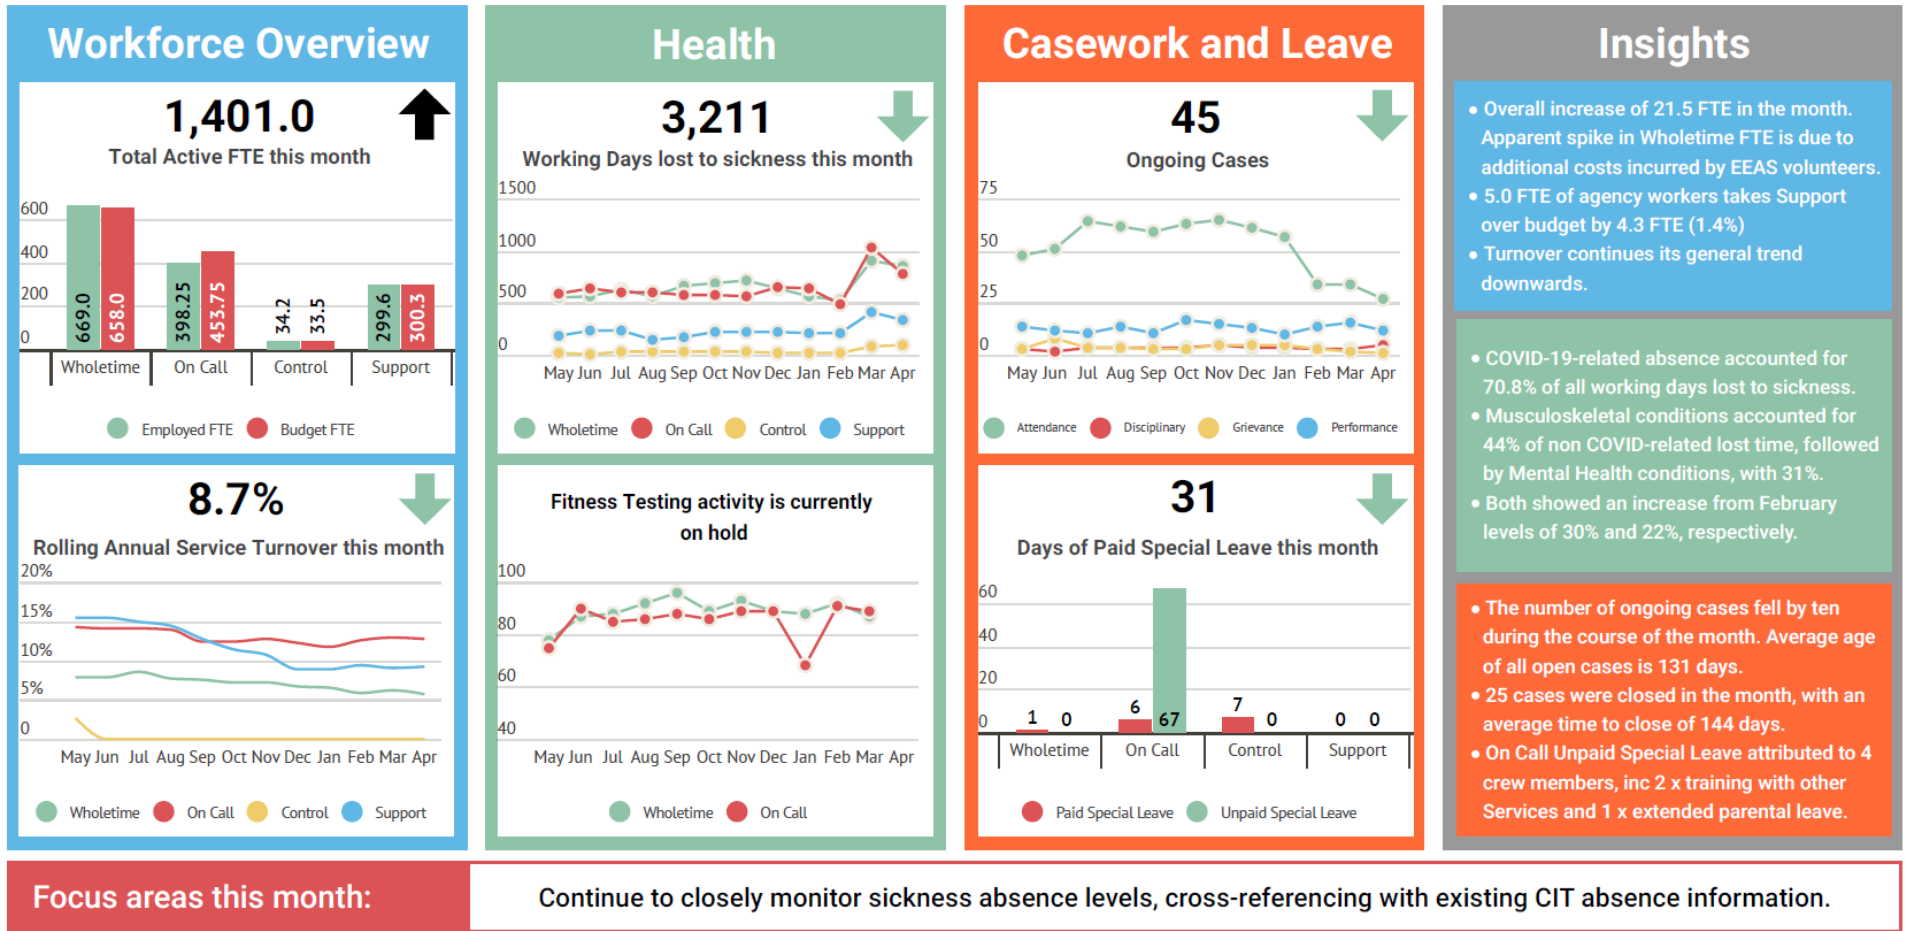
Workforce Overview

1,401.0
Total Active FTE this month

600
400
200
0

669.0
658.0
398.25
453.75
34.2
33.5
299.6
300.3

Wholetime
On Call
Control
Support

Employed FTE
Budget FTE

8.7%
Rolling Annual Service Turnover this month

20%
15%
10%
5%
0

May Jun Jul Aug Sep Oct Nov Dec Jan Feb Mar Apr

Wholetime
On Call
Control
Support

Health

3,211
Working Days lost to sickness this month

1500
1000
500
0

May Jun Jul Aug Sep Oct Nov Dec Jan Feb Mar Apr

Wholetime
On Call
Control
Support

Fitness Testing activity is currently on hold

100
80
60
40

May Jun Jul Aug Sep Oct Nov Dec Jan Feb Mar Apr

Wholetime
On Call

Casework and Leave

45
Ongoing Cases

75
50
25
0

May Jun Jul Aug Sep Oct Nov Dec Jan Feb Mar Apr

Attendance
Disciplinary
Grievance
Performance

31
Days of Paid Special Leave this month

60
40
20
0

1
0
6
67
7
0
0
0

Wholetime
On Call
Control
Support

Paid Special Leave
Unpaid Special Leave

Insights

• Overall increase of 21.5 FTE in the month. Apparent spike in Wholetime FTE is due to additional costs incurred by EEAS volunteers.
• 5.0 FTE of agency workers takes Support over budget by 4.3 FTE (1.4%)
• Turnover continues its general trend downwards.

• COVID-19-related absence accounted for 70.8% of all working days lost to sickness.
• Musculoskeletal conditions accounted for 44% of non COVID-related lost time, followed by Mental Health conditions, with 31%.
• Both showed an increase from February levels of 30% and 22%, respectively.

• The number of ongoing cases fell by ten during the course of the month. Average age of all open cases is 131 days.
• 25 cases were closed in the month, with an average time to close of 144 days.
• On Call Unpaid Special Leave attributed to 4 crew members, inc 2 x training with other Services and 1 x extended parental leave.

Focus areas this month:
Continue to closely monitor sickness absence levels, cross-referencing with existing CIT absence information.